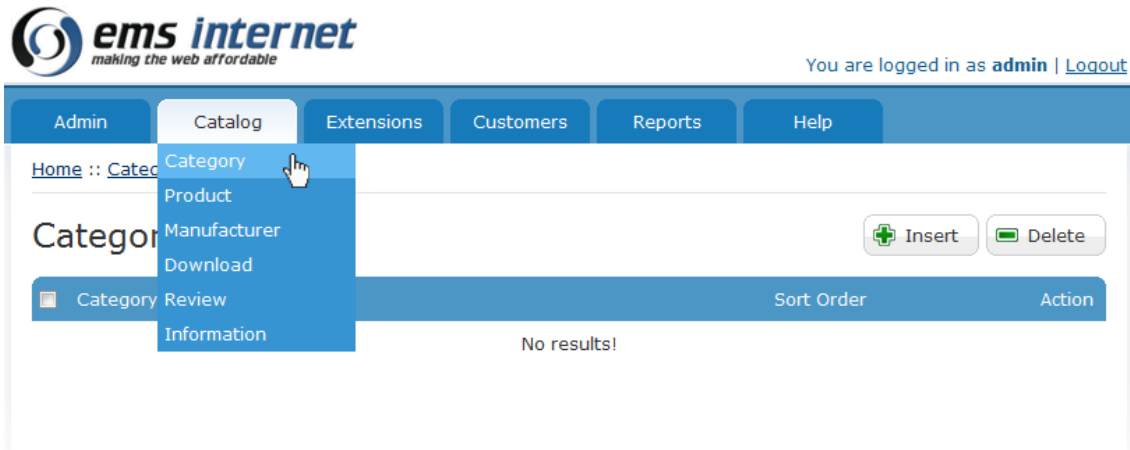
ems internet
making the web affordable

You are logged in as **admin** | Logout

Admin | Catalog | Extensions | Customers | Reports | Help

Category
Product
Manufacturer
Download
Review
Information

Home :: Categ

Categor

Insert | Delete

| Category | Sort Order | Action |
|---|---|---|
| No results! | | |